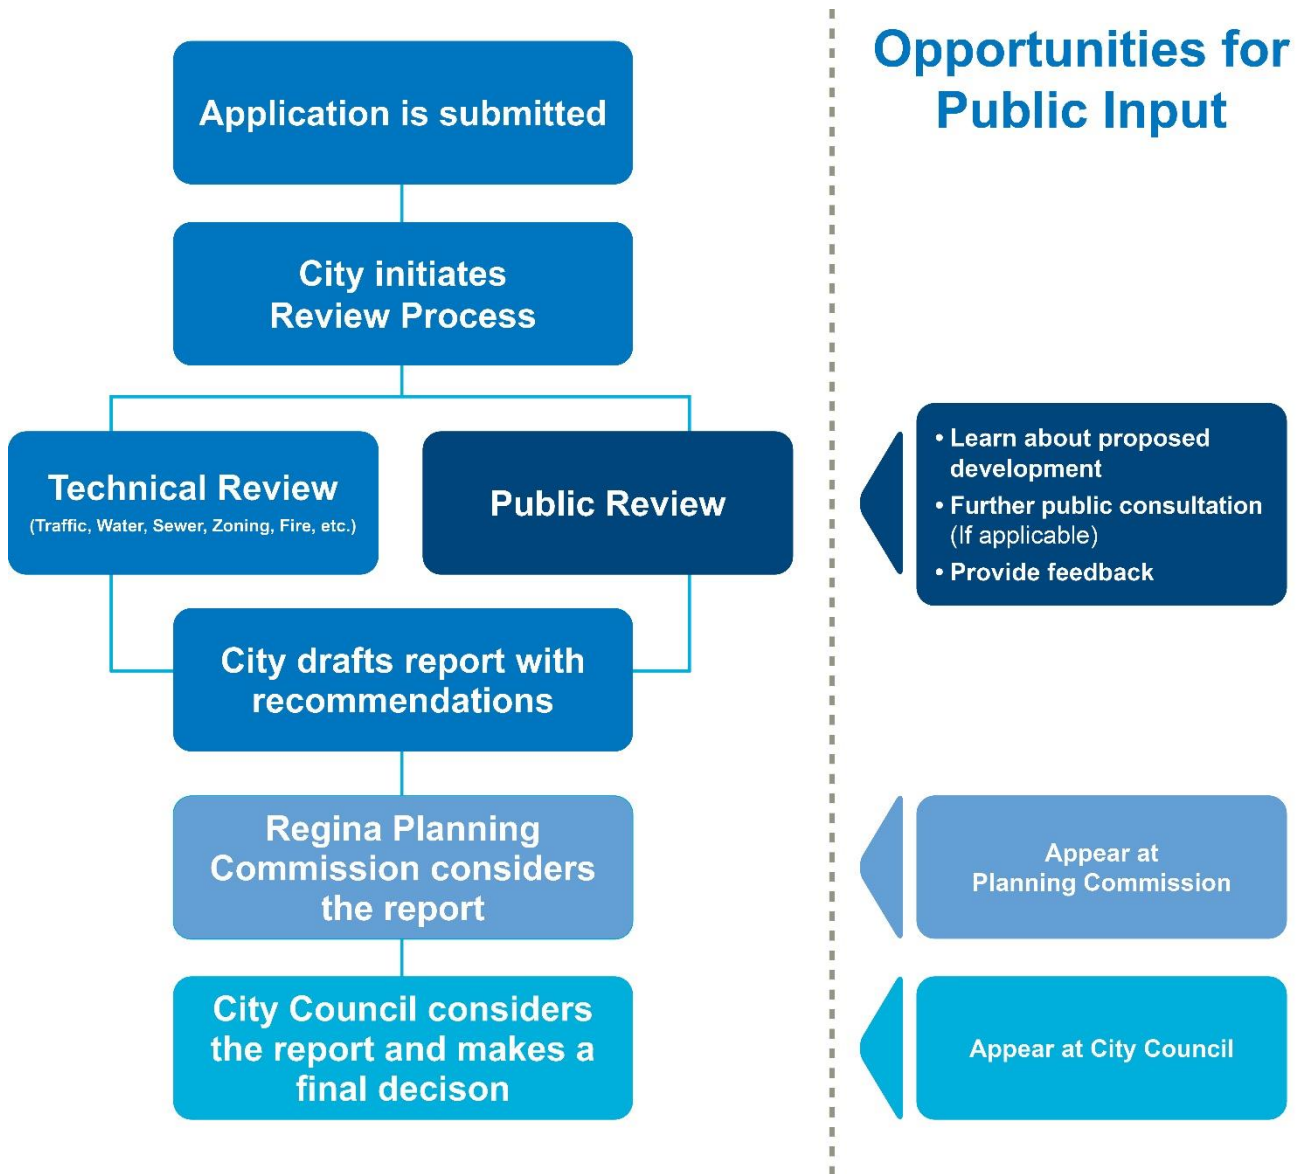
Application is submitted

City initiates Review Process

Technical Review
(Traffic, Water, Sewer, Zoning, Fire, etc.)

Public Review

City drafts report with recommendations

Regina Planning Commission considers the report

City Council considers the report and makes a final decison

Opportunities for Public Input

• Learn about proposed development
• Further public consultation (If applicable)
• Provide feedback

Appear at Planning Commission

Appear at City Council